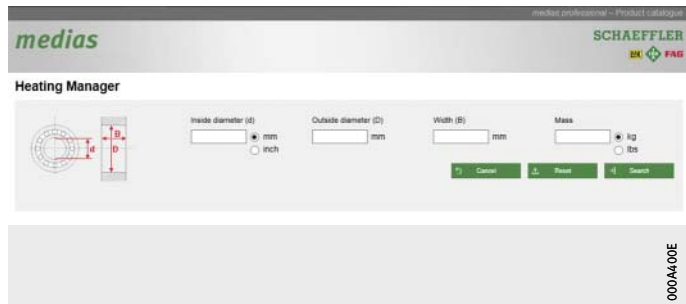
medias professional – Product catalogue

medias

SCHAEFFLER
INA FAG

Heating Manager

B
d
D

Inside diameter (d)
mm
inch

Outside diameter (D)
mm

Width (B)
mm

Mass
kg
lbs

Cancel
Reset
Search

000A400E